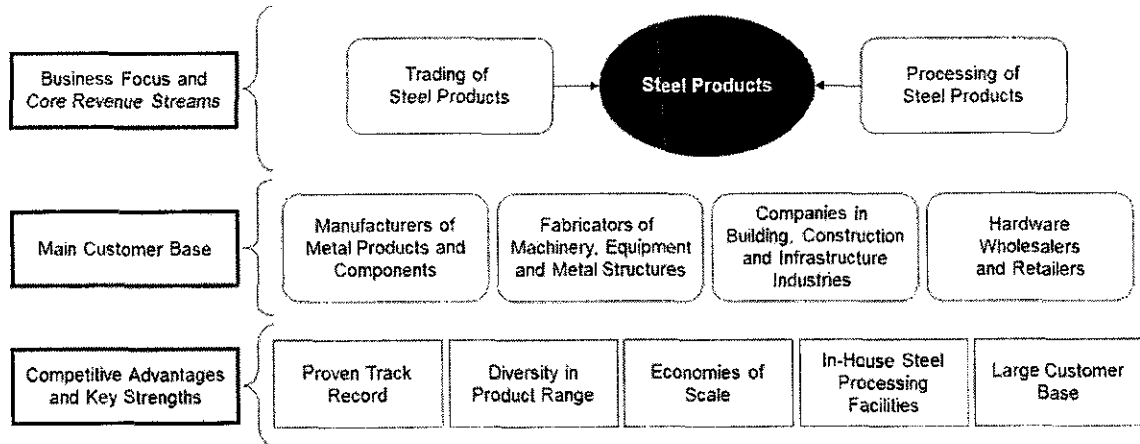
Business Focus and *Core Revenue Streams*

Trading of Steel Products

Steel Products

Processing of Steel Products

Main Customer Base

Manufacturers of Metal Products and Components

Fabricators of Machinery, Equipment and Metal Structures

Companies in Building, Construction and Infrastructure Industries

Hardware Wholesalers and Retailers

Competitive Advantages and Key Strengths

Proven Track Record

Diversity in Product Range

Economies of Scale

In-House Steel Processing Facilities

Large Customer Base